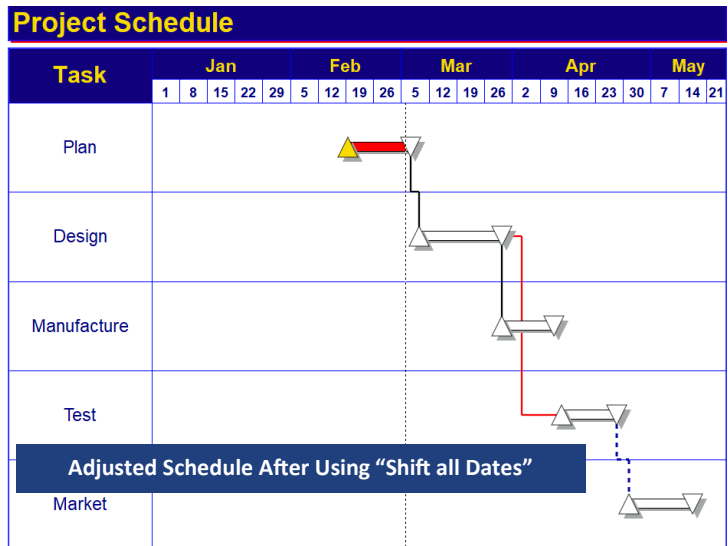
Project Schedule

| Task | Jan | | | | | Feb | | | | Mar | | | | Apr | | | | | May | | |
|---|---|---|---|---|---|---|---|---|---|---|---|---|---|---|---|---|---|---|---|---|---|
| | 1 | 8 | 15 | 22 | 29 | 5 | 12 | 19 | 26 | 5 | 12 | 19 | 26 | 2 | 9 | 16 | 23 | 30 | 7 | 14 | 21 |
| Plan | | | | | | | | | | | | | | | | | | | | | |
| Design | | | | | | | | | | | | | | | | | | | | | |
| Manufacture | | | | | | | | | | | | | | | | | | | | | |
| Test | | | | | | | | | | | | | | | | | | | | | |
| Market | | | | | | | | | | | | | | | | | | | | | |

Adjusted Schedule After Using “Shift all Dates”